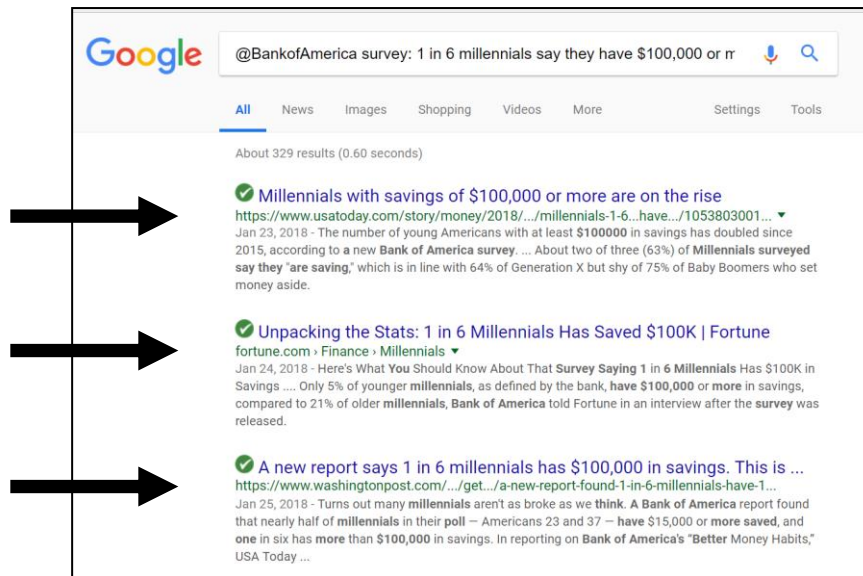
Google

@BankofAmerica survey: 1 in 6 millennials say they have $100,000 or m

All News Images Shopping Videos More Settings Tools

About 329 results (0.60 seconds)

Millennials with savings of $100,000 or more are on the rise
https://www.usatoday.com/story/money/2018/.../millennials-1-6...have.../1053803001...
Jan 23, 2018 - The number of young Americans with at least $100000 in savings has doubled since 2015, according to a new Bank of America survey. ... About two of three (63%) of Millennials surveyed say they "are saving," which is in line with 64% of Generation X but shy of 75% of Baby Boomers who set money aside.

Unpacking the Stats: 1 in 6 Millennials Has Saved $100K | Fortune
fortune.com › Finance › Millennials
Jan 24, 2018 - Here's What You Should Know About That Survey Saying 1 in 6 Millennials Has $100K in Savings .... Only 5% of younger millennials, as defined by the bank, have $100,000 or more in savings, compared to 21% of older millennials, Bank of America told Fortune in an interview after the survey was released.

A new report says 1 in 6 millennials has $100,000 in savings. This is ...
https://www.washingtonpost.com/.../get.../a-new-report-found-1-in-6-millennials-have-1...
Jan 25, 2018 - Turns out many millennials aren't as broke as we think. A Bank of America report found that nearly half of millennials in their poll — Americans 23 and 37 — have $15,000 or more saved, and one in six has more than $100,000 in savings. In reporting on Bank of America's "Better Money Habits," USA Today ...